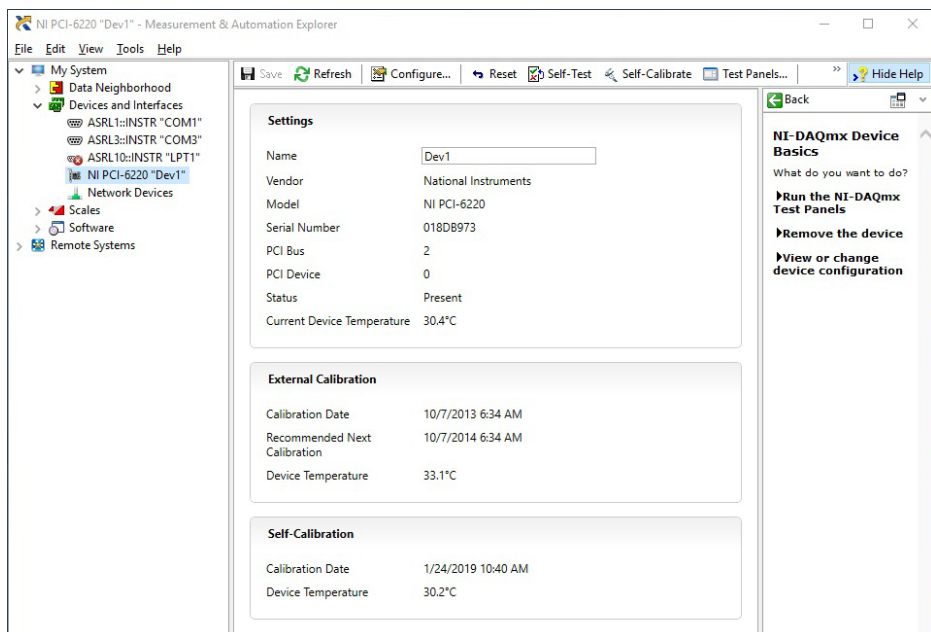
NI PCI-6220 "Dev1" - Measurement & Automation Explorer

File Edit View Tools Help

My System
Data Neighborhood
Devices and Interfaces
ASRL1::INSTR "COM1"
ASRL3::INSTR "COM3"
ASRL10::INSTR "LPT1"
NI PCI-6220 "Dev1"
Network Devices
Scales
Software
Remote Systems

Save Refresh Configure... Reset Self-Test Self-Calibrate Test Panels... Hide Help

Settings

| | |
|---|---|
| Name | Dev1 |
| Vendor | National Instruments |
| Model | NI PCI-6220 |
| Serial Number | 018DB973 |
| PCI Bus | 2 |
| PCI Device | 0 |
| Status | Present |
| Current Device Temperature | 30.4°C |

External Calibration

| | |
|---|---|
| Calibration Date | 10/7/2013 6:34 AM |
| Recommended Next Calibration | 10/7/2014 6:34 AM |
| Device Temperature | 33.1°C |

Self-Calibration

| | |
|---|---|
| Calibration Date | 1/24/2019 10:40 AM |
| Device Temperature | 30.2°C |

Back

NI-DAQmx Device Basics

What do you want to do?

Run the NI-DAQmx Test Panels

Remove the device

View or change device configuration